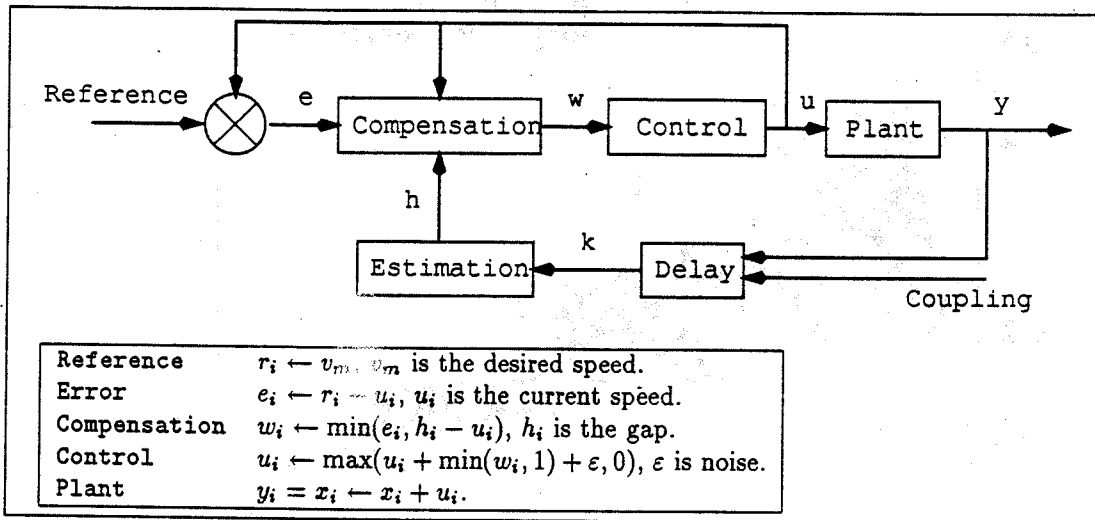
Reference

e

Compensation

w

Control

u

Plant

y

h

k

Estimation

Delay

Coupling

| | |
|---|---|
| Reference | $r_i \leftarrow v_m$, $v_m$ is the desired speed. |
| Error | $e_i \leftarrow r_i - u_i$, $u_i$ is the current speed. |
| Compensation | $w_i \leftarrow \min(e_i, h_i - u_i)$, $h_i$ is the gap. |
| Control | $u_i \leftarrow \max(u_i + \min(w_i, 1) + \varepsilon, 0)$, $\varepsilon$ is noise. |
| Plant | $y_i = x_i \leftarrow x_i + u_i$. |